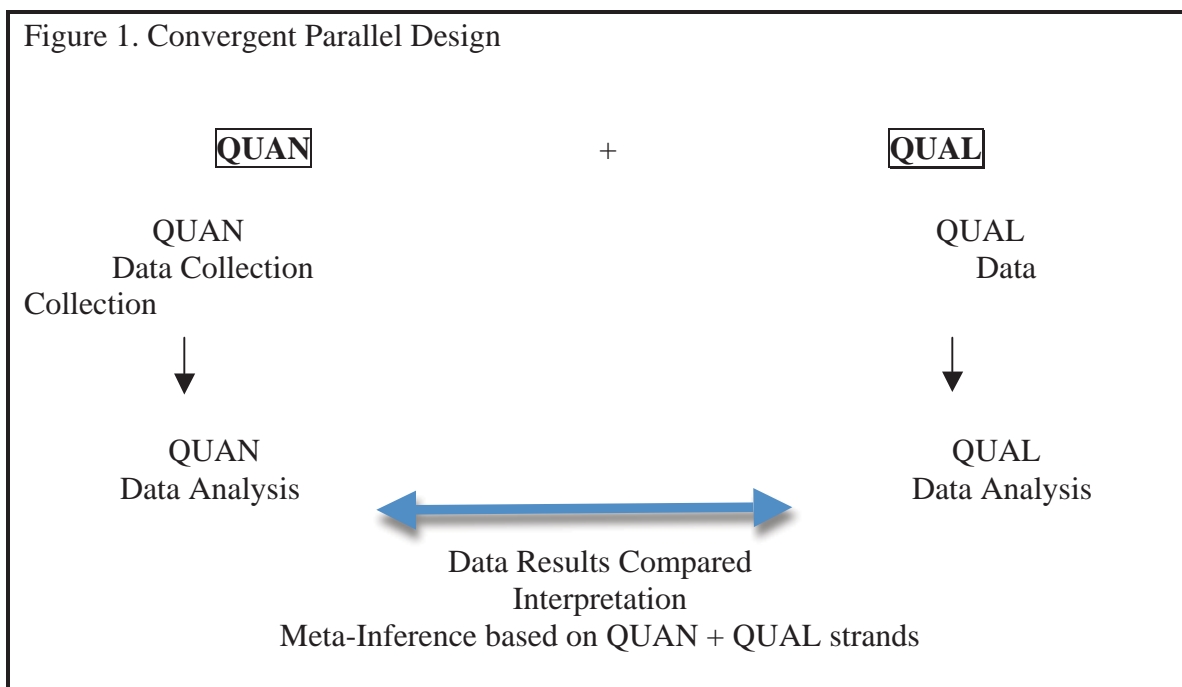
Figure 1. Convergent Parallel Design

QUAN + QUAL

QUAN
Data Collection
Collection

QUAL
Data

QUAN
Data Analysis

QUAL
Data Analysis

Data Results Compared
Interpretation
Meta-Inference based on QUAN + QUAL strands